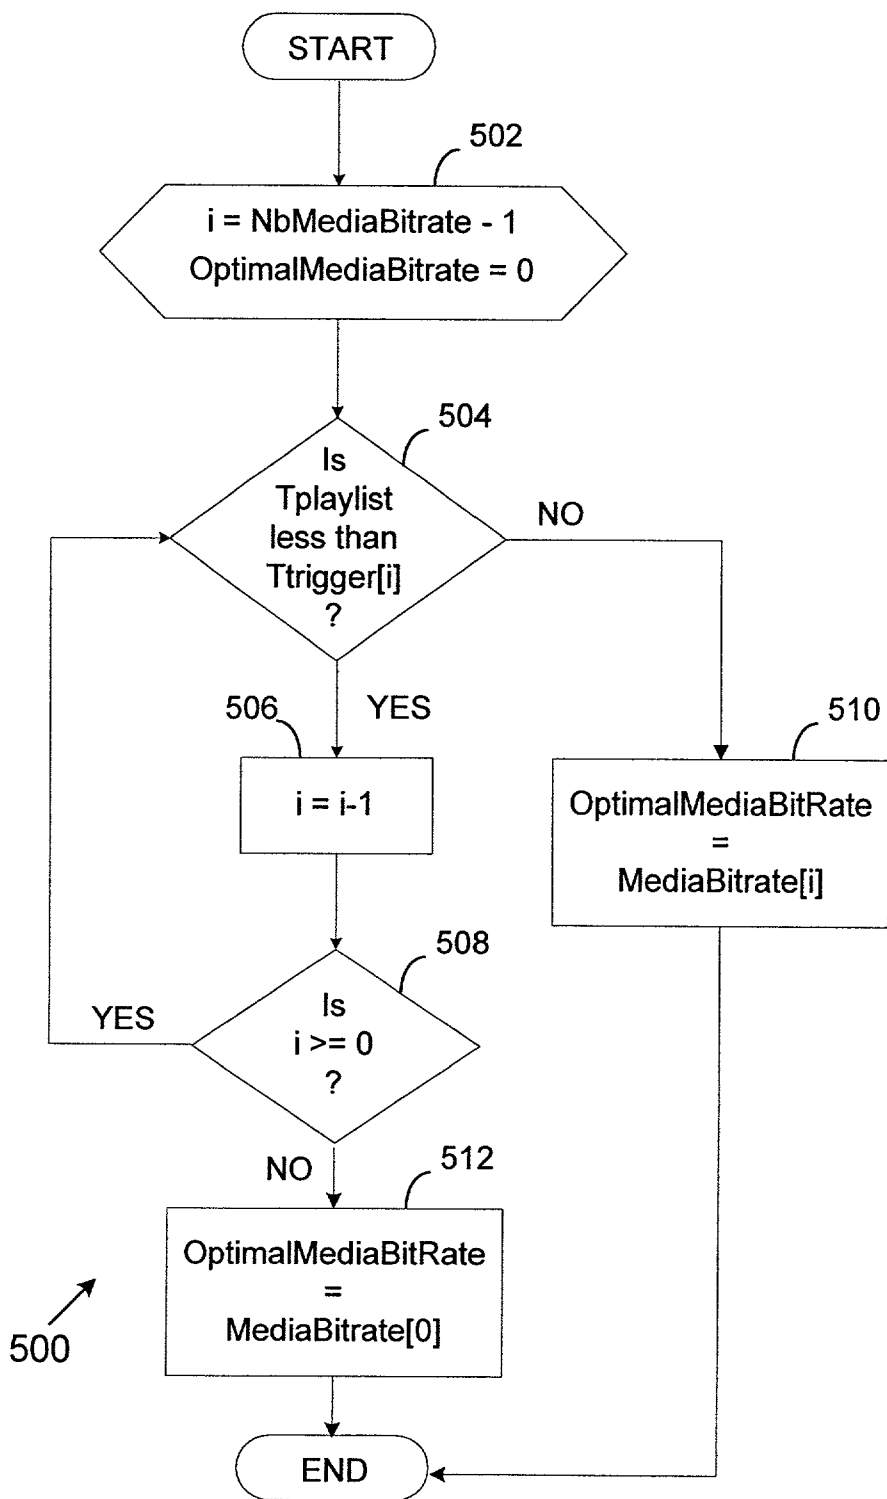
START

502

i = NbMediaBitrate - 1
OptimalMediaBitrate = 0

504

Is
Tplaylist
less than
Ttrigger[i]
?

NO

YES

506

i = i-1

510

OptimalMediaBitRate
=
MediaBitrate[i]

508

YES

Is
i >= 0
?

NO

512

OptimalMediaBitRate
=
MediaBitrate[0]

500

END